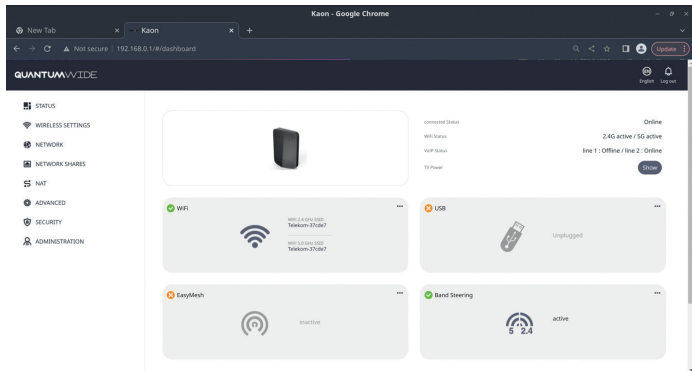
Kaon - Google Chrome

New Tab

Kaon

Not secure | 192.168.0.1/#/dashboard

Update

QUANTUMWIDE

English Log out

STATUS

WIRELESS SETTINGS

NETWORK

NETWORK SHARES

NAT

ADVANCED

SECURITY

ADMINISTRATION

connected Status Online

WiFi Status 2.4G active / 5G active

VoIP Status line 1 : Offline / line 2 : Online

TX Power Show

WiFi

WiFi 2.4 GHz SSID
Telekom-37cde7

WiFi 5.0 GHz SSID
Telekom-37cde7

USB

Unplugged

EasyMesh

Inactive

Band Steering

5 2.4

active